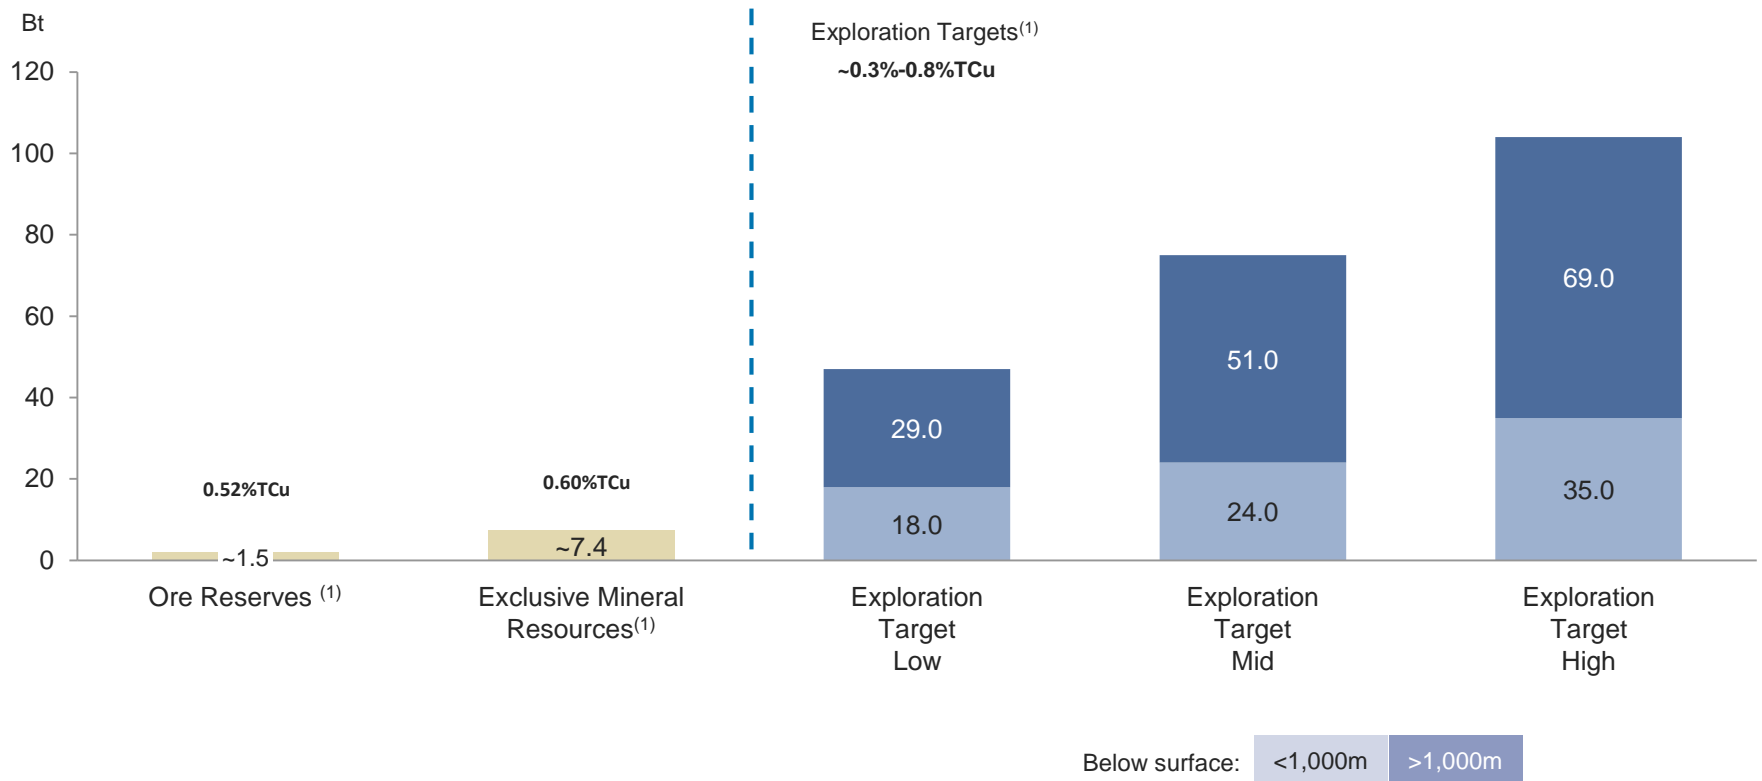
Bt

120
100
80
60
40
20
0

Exploration Targets$^{(1)}$
~0.3%-0.8%TCu

0.52%TCu
0.60%TCu

~1.5
~7.4
29.0
18.0
51.0
24.0
69.0
35.0

Ore Reserves $^{(1)}$
Exclusive Mineral Resources$^{(1)}$
Exploration Target Low
Exploration Target Mid
Exploration Target High

Below surface: <1,000m >1,000m